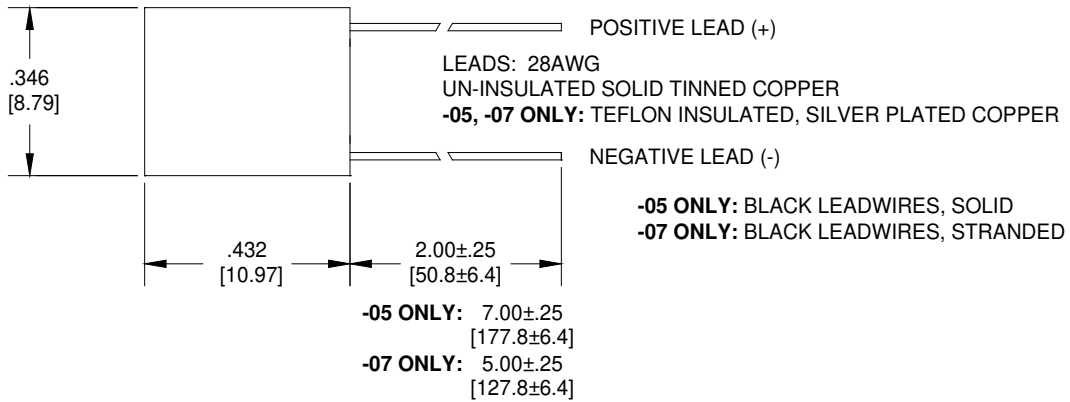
.346
[8.79]

POSITIVE LEAD (+)

LEADS: 28AWG
UN-INSULATED SOLID TINNED COPPER
**-05, -07 ONLY:** TEFLON INSULATED, SILVER PLATED COPPER

NEGATIVE LEAD (-)

**-05 ONLY:** BLACK LEADWIRES, SOLID
**-07 ONLY:** BLACK LEADWIRES, STRANDED

.432
[10.97]

2.00±.25
[50.8±6.4]

**-05 ONLY:** 7.00±.25
[177.8±6.4]
**-07 ONLY:** 5.00±.25
[127.8±6.4]